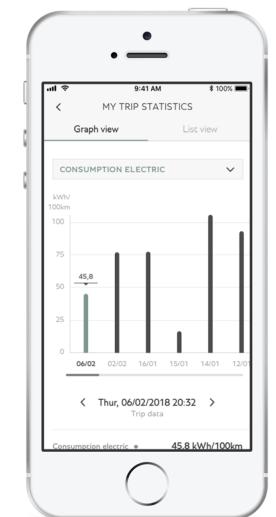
9:41 AM
100%
MY TRIP STATISTICS
Graph view
List view
CONSUMPTION ELECTRIC
kWh/
100km
100
75
50
25
0
45,8
06/02
02/02
16/01
15/01
14/01
12/01
Thur, 06/02/2018 20:32
Trip data
Consumption electric
45,8 kWh/100km